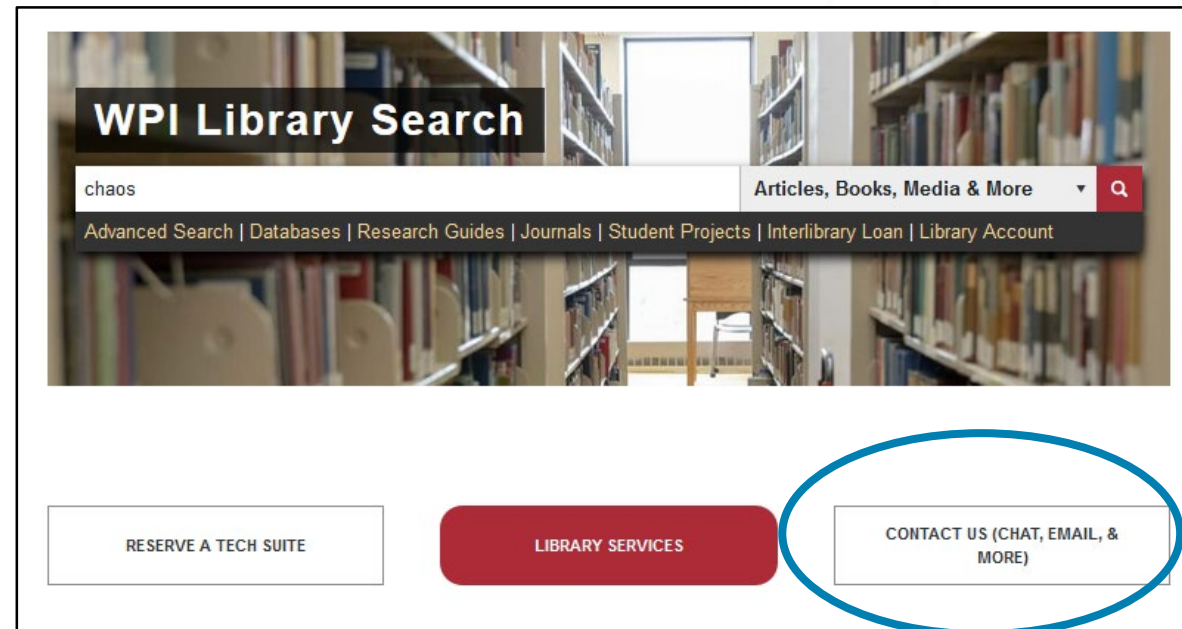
WPI Library Search

chaos

Articles, Books, Media & More

Advanced Search | Databases | Research Guides | Journals | Student Projects | Interlibrary Loan | Library Account

RESERVE A TECH SUITE

LIBRARY SERVICES

CONTACT US (CHAT, EMAIL, & MORE)